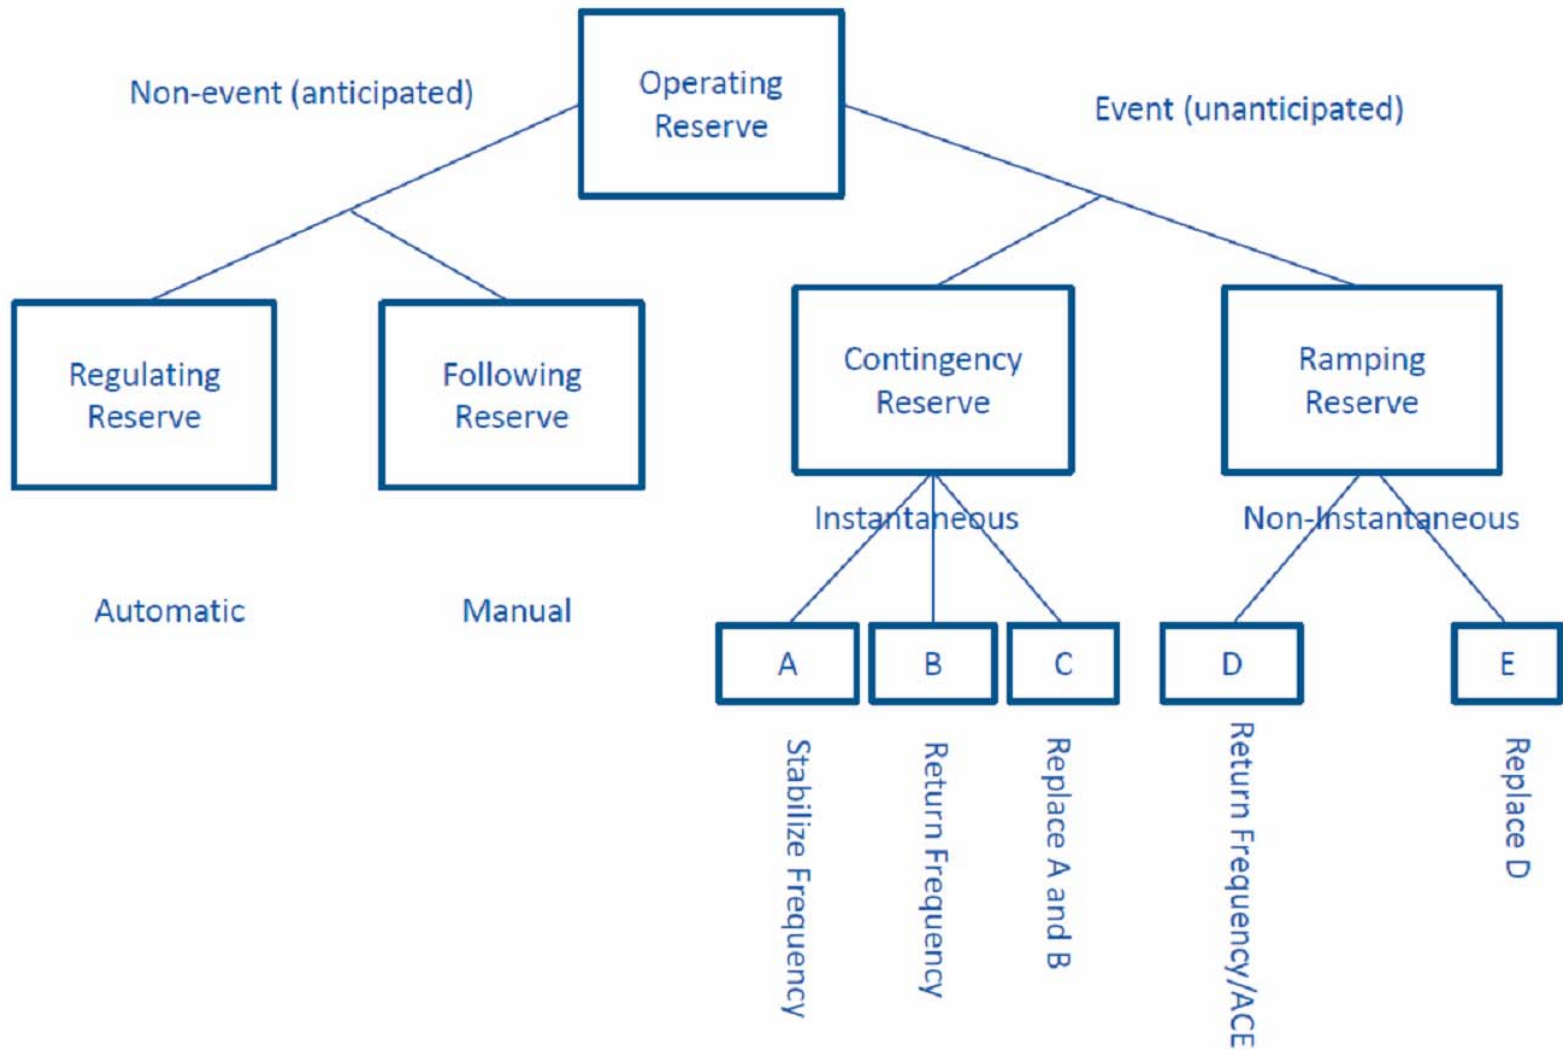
Operating Reserve

Non-event (anticipated)

Event (unanticipated)

Regulating Reserve

Following Reserve

Contingency Reserve

Ramping Reserve

Instantaneous

Non-Instantaneous

Automatic

Manual

A

B

C

D

E

Stabilize Frequency

Return Frequency

Replace A and B

Return Frequency/ACE

Replace D